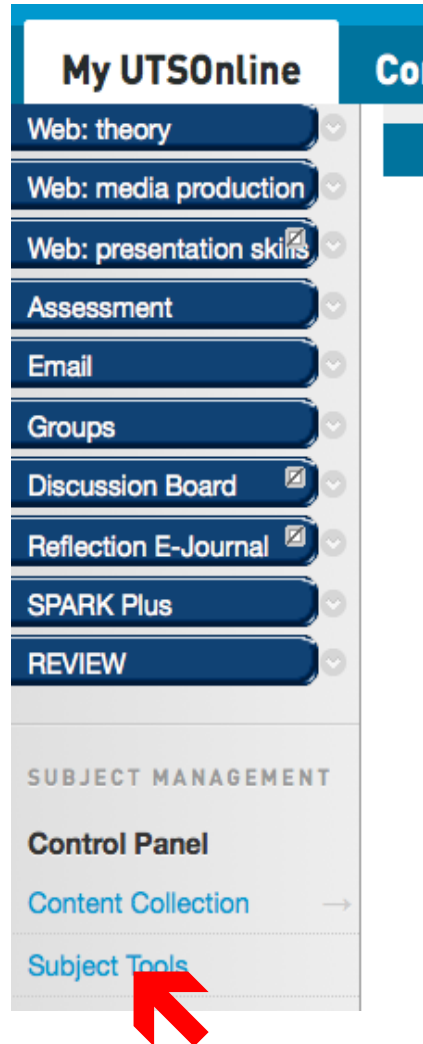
My UTSOnline

Co

Web: theory

Web: media production

Web: presentation skills

Assessment

Email

Groups

Discussion Board

Reflection E-Journal

SPARK Plus

REVIEW

SUBJECT MANAGEMENT

Control Panel

Content Collection →

Subject Tools